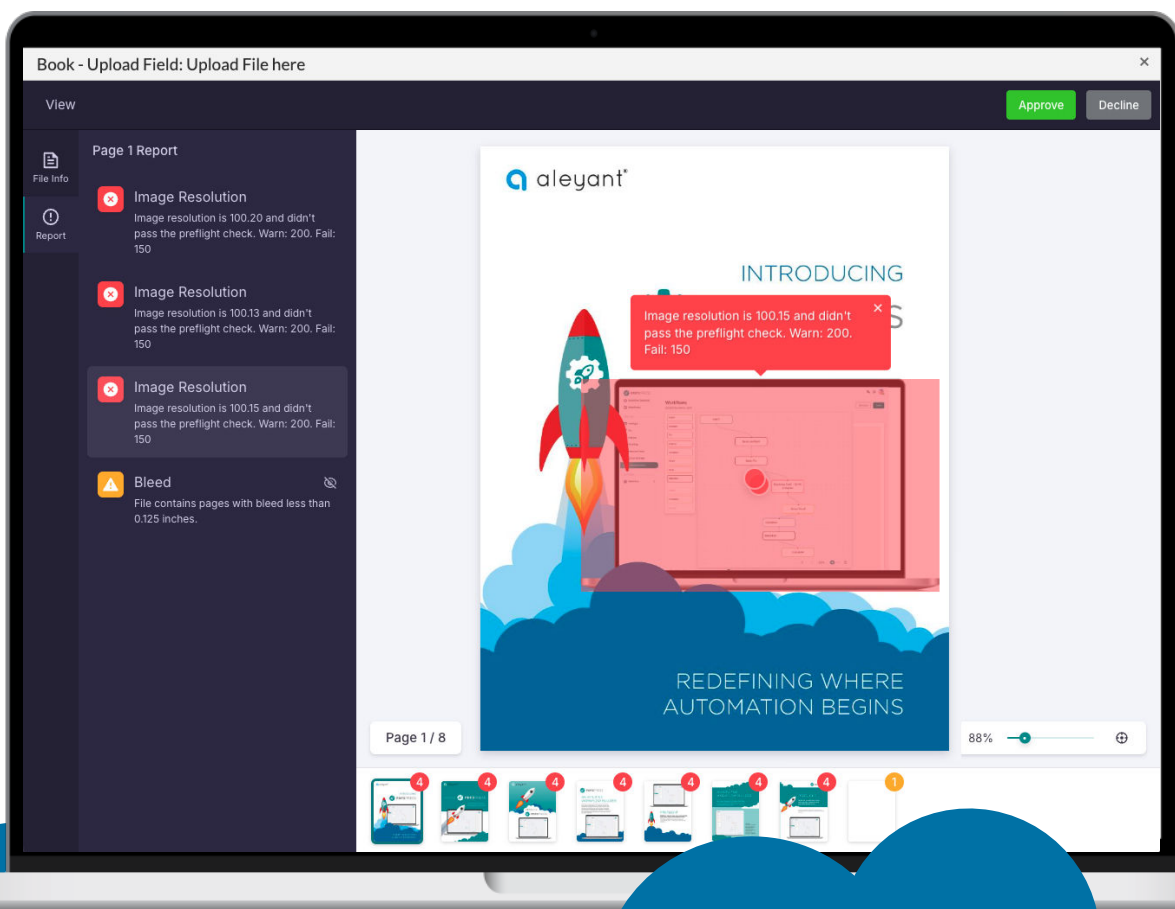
Book - Upload Field: Upload File here

×

View

Approve

Decline

File Info

Report

Page 1 Report

Image Resolution
Image resolution is 100.20 and didn't pass the preflight check. Warn: 200. Fail: 150

Image Resolution
Image resolution is 100.13 and didn't pass the preflight check. Warn: 200. Fail: 150

Image Resolution
Image resolution is 100.15 and didn't pass the preflight check. Warn: 200. Fail: 150

Bleed
File contains pages with bleed less than 0.125 inches.

aleyant

INTRODUCING

Image resolution is 100.15 and didn't pass the preflight check. Warn: 200. Fail: 150

×

REDEFINING WHERE AUTOMATION BEGINS

Page 1 / 8

88%

4 4 4 4 4 4 4 1